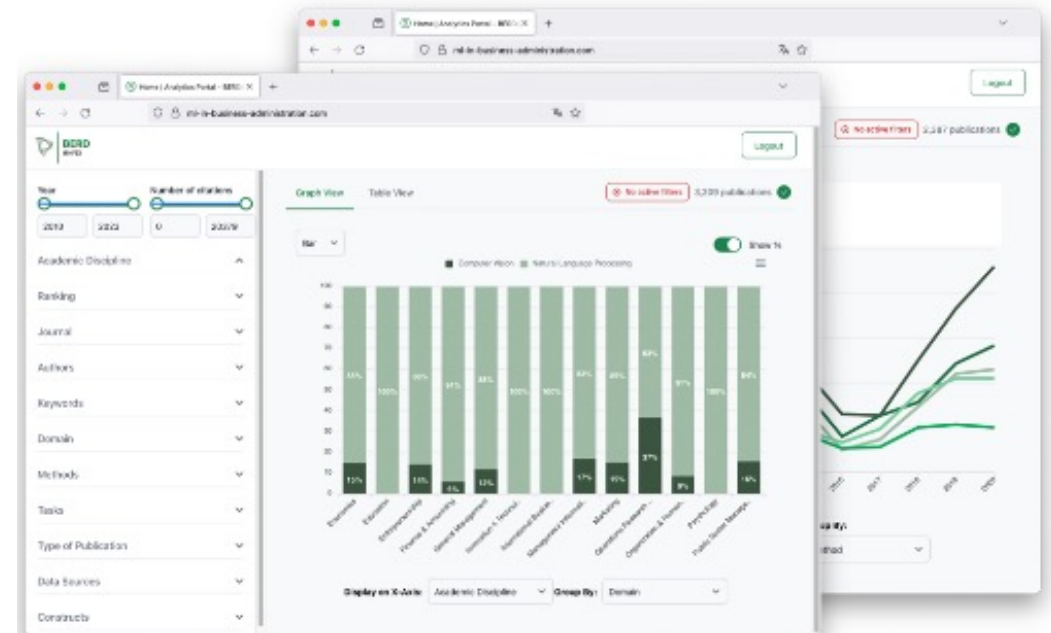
Home | Analytics Portal - BERD ×
ml-in-business-administration.com
Logout
No active filters 3,307 publications

Home | Analytics Portal - BERD ×
ml-in-business-administration.com
BERD
Logout
Year
Number of citations
2013
2023
0
20379
Academic Discipline
Ranking
Journal
Authors
Keywords
Domain
Methods
Tasks
Type of Publication
Data Sources
Constructs

Graph View
Table View
No active filters 3,209 publications
Bar
Show %
Computer Vision
Natural Language Processing
100
90
80
70
60
50
40
30
20
10
0
85%
100%
86%
94%
88%
100%
100%
83%
85%
63%
91%
100%
84%
15%
14%
6%
12%
17%
15%
37%
9%
16%
Economics
Education
Entrepreneurship
Finance & Accounting
General Management
Innovation & Technol.
International Busin.
Management Informati.
Marketing
Operations Research
Organization & Human.
Production
Public Sector Manage.
Display on X-Axis:
Academic Discipline
Group By:
Domain

2015
2017
2019
2021
2023
By:
Method